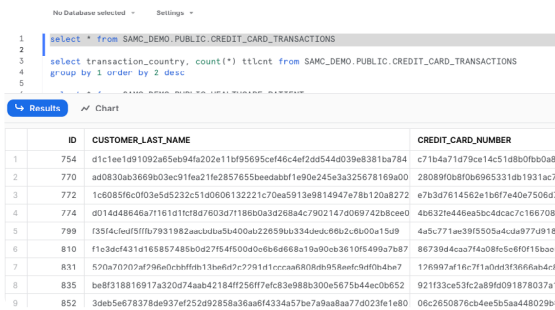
No Database selected ˅ Settings ˅

1 select * from SAMC_DEMO.PUBLIC.CREDIT_CARD_TRANSACTIONS
2
3 select transaction_country, count(*) ttlcnt from SAMC_DEMO.PUBLIC.CREDIT_CARD_TRANSACTIONS
4 group by 1 order by 2 desc
5
6 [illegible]

Results Chart

| | ID | CUSTOMER_LAST_NAME | CREDIT_CARD_NUMBER |
|---|---|---|---|
| 1 | 754 | d1c1ee1d91092a65eb94fa202e11bf95695cef46c4ef2dd544d039e8381ba784 | c71b4a71d79ce14c51d8b0fbb0a8 |
| 2 | 770 | ad0830ab3669b03ec91fea21fe2857655beedabbf1e90e245e3a325678169a00 | 28089f0b8f0b6965331db1931ac7 |
| 3 | 772 | 1c6085f6c0f03e5d5232c51d0606132221c70ea5913e9814947e78b120a8272 | e7b3d7614562e1b6f7e40e7506d |
| 4 | 777 | d014d48646a7f161d1fcf8d7603d71186b0a3d268a4c7902147d069742b8cee0 | 4b632fe446ea5bc4dcac7c166708 |
| 5 | 799 | f35f4cfedf5ffb7931982aecbdba5b400ab22659bb334dedc66b2c6b00a15d9 | 4a5c771ae39f5505a4cda977d918 |
| 6 | 810 | f1e3dcf431d165857485b0d27f54f500d0c6b6d668a19a90cb3610f5499a7b87 | 86739d4caa7f4a08fc5c6f0f15bac |
| 7 | 831 | 520a70202af296e0cbbffdb13be6d2c2291d1cccaa6808db958eefc9df0b4be7 | 126997af16c7f1a0dd3f3666ab4c |
| 8 | 835 | be8f318816917a320d74aab42184ff256f7efc83e988b300e5675b44ec0b652 | 921f33ce53fc2a89fd091878037a |
| 9 | 852 | 3deb5e678378de937ef252d92858a36a6f4334a57be7a9aa8aa77d023fe1e80 | 06c2650876cb4ee5b5aa448029b |